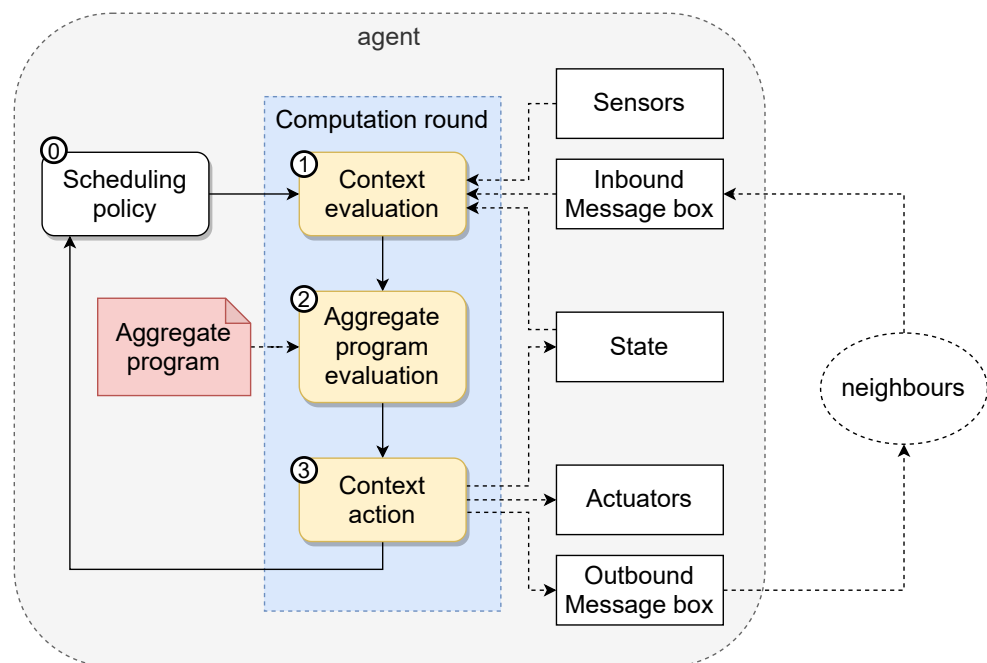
agent

Computation round

0 Scheduling policy

1 Context evaluation

2 Aggregate program evaluation

3 Context action

Aggregate program

Sensors

Inbound Message box

State

Actuators

Outbound Message box

neighbours